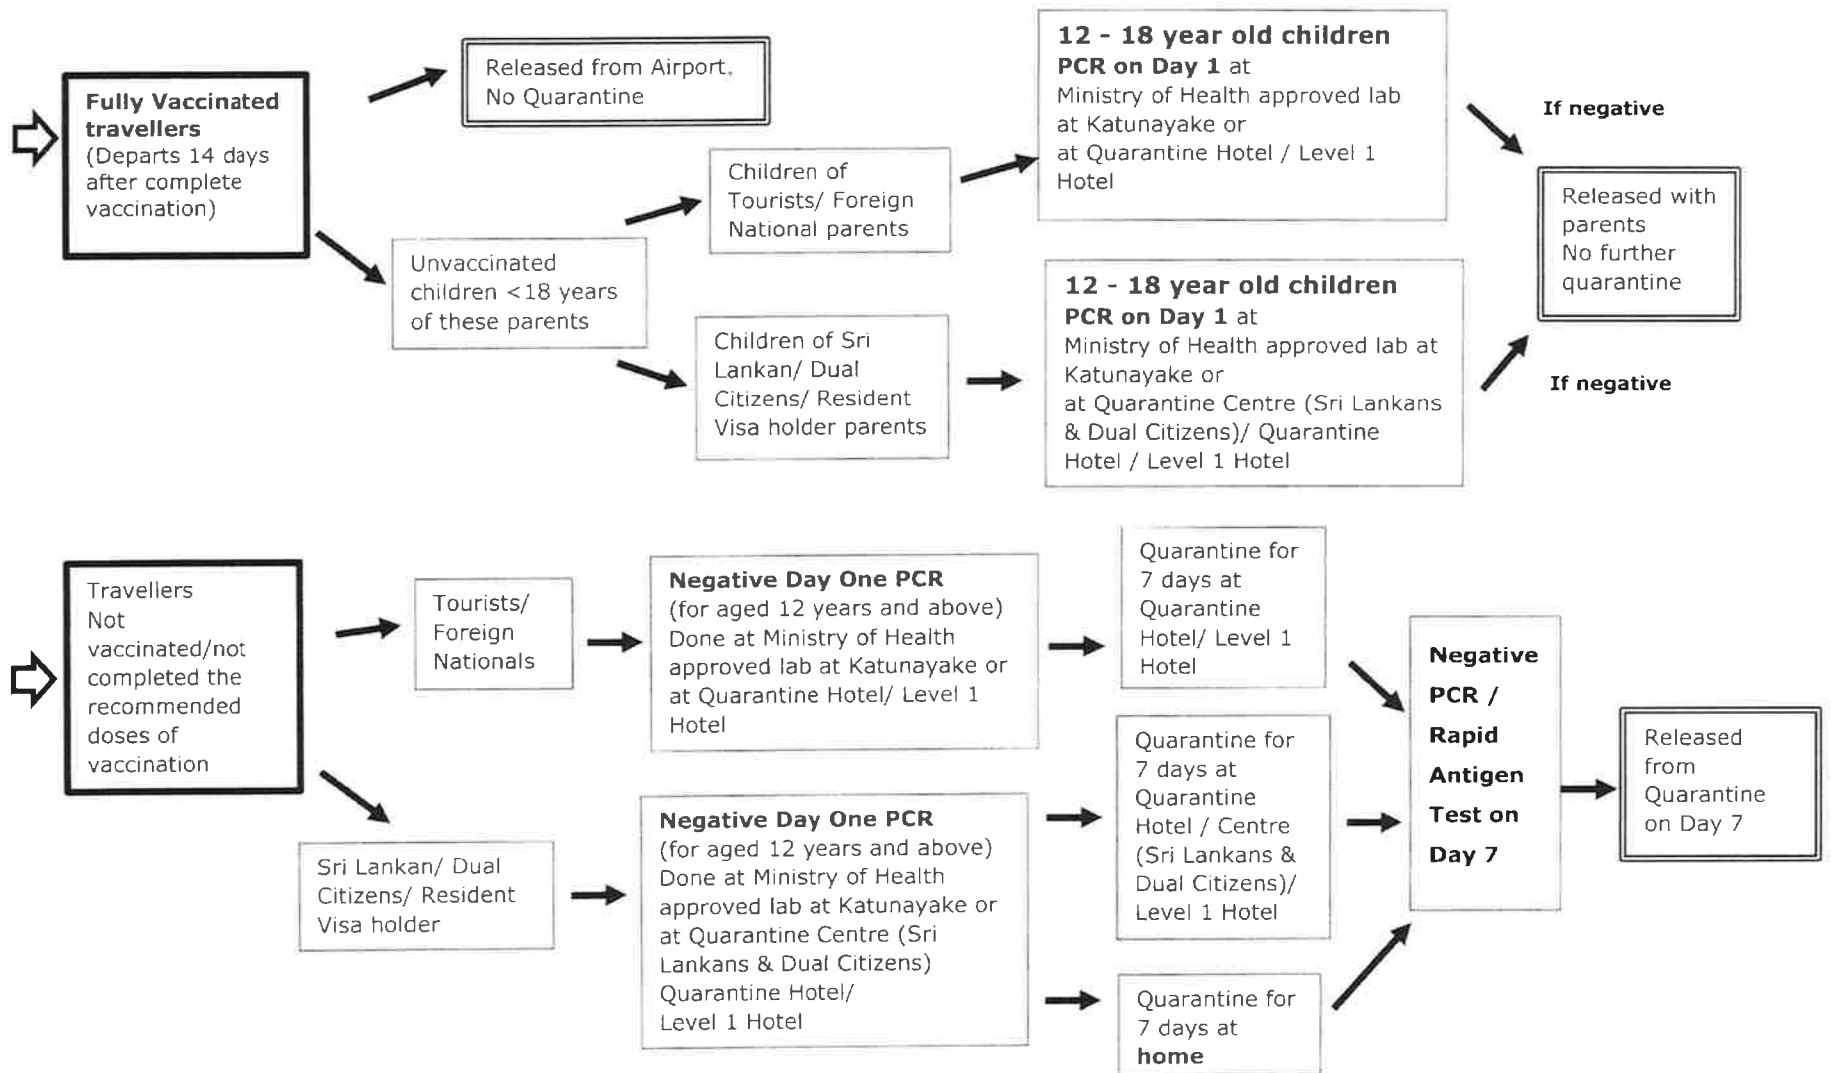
Fully Vaccinated travellers (Departs 14 days after complete vaccination)

Released from Airport. No Quarantine

Unvaccinated children <18 years of these parents

Children of Tourists/ Foreign National parents

12 - 18 year old children PCR on Day 1 at Ministry of Health approved lab at Katunayake or at Quarantine Hotel / Level 1 Hotel

If negative

Children of Sri Lankan/ Dual Citizens/ Resident Visa holder parents

12 - 18 year old children PCR on Day 1 at Ministry of Health approved lab at Katunayake or at Quarantine Centre (Sri Lankans & Dual Citizens)/ Quarantine Hotel / Level 1 Hotel

If negative

Released with parents No further quarantine

Travellers Not vaccinated/not completed the recommended doses of vaccination

Tourists/ Foreign Nationals

Negative Day One PCR (for aged 12 years and above) Done at Ministry of Health approved lab at Katunayake or at Quarantine Hotel/ Level 1 Hotel

Quarantine for 7 days at Quarantine Hotel/ Level 1 Hotel

Sri Lankan/ Dual Citizens/ Resident Visa holder

Negative Day One PCR (for aged 12 years and above) Done at Ministry of Health approved lab at Katunayake or at Quarantine Centre (Sri Lankans & Dual Citizens) Quarantine Hotel/ Level 1 Hotel

Quarantine for 7 days at Quarantine Hotel / Centre (Sri Lankans & Dual Citizens)/ Level 1 Hotel

Quarantine for 7 days at home

Negative PCR / Rapid Antigen Test on Day 7

Released from Quarantine on Day 7